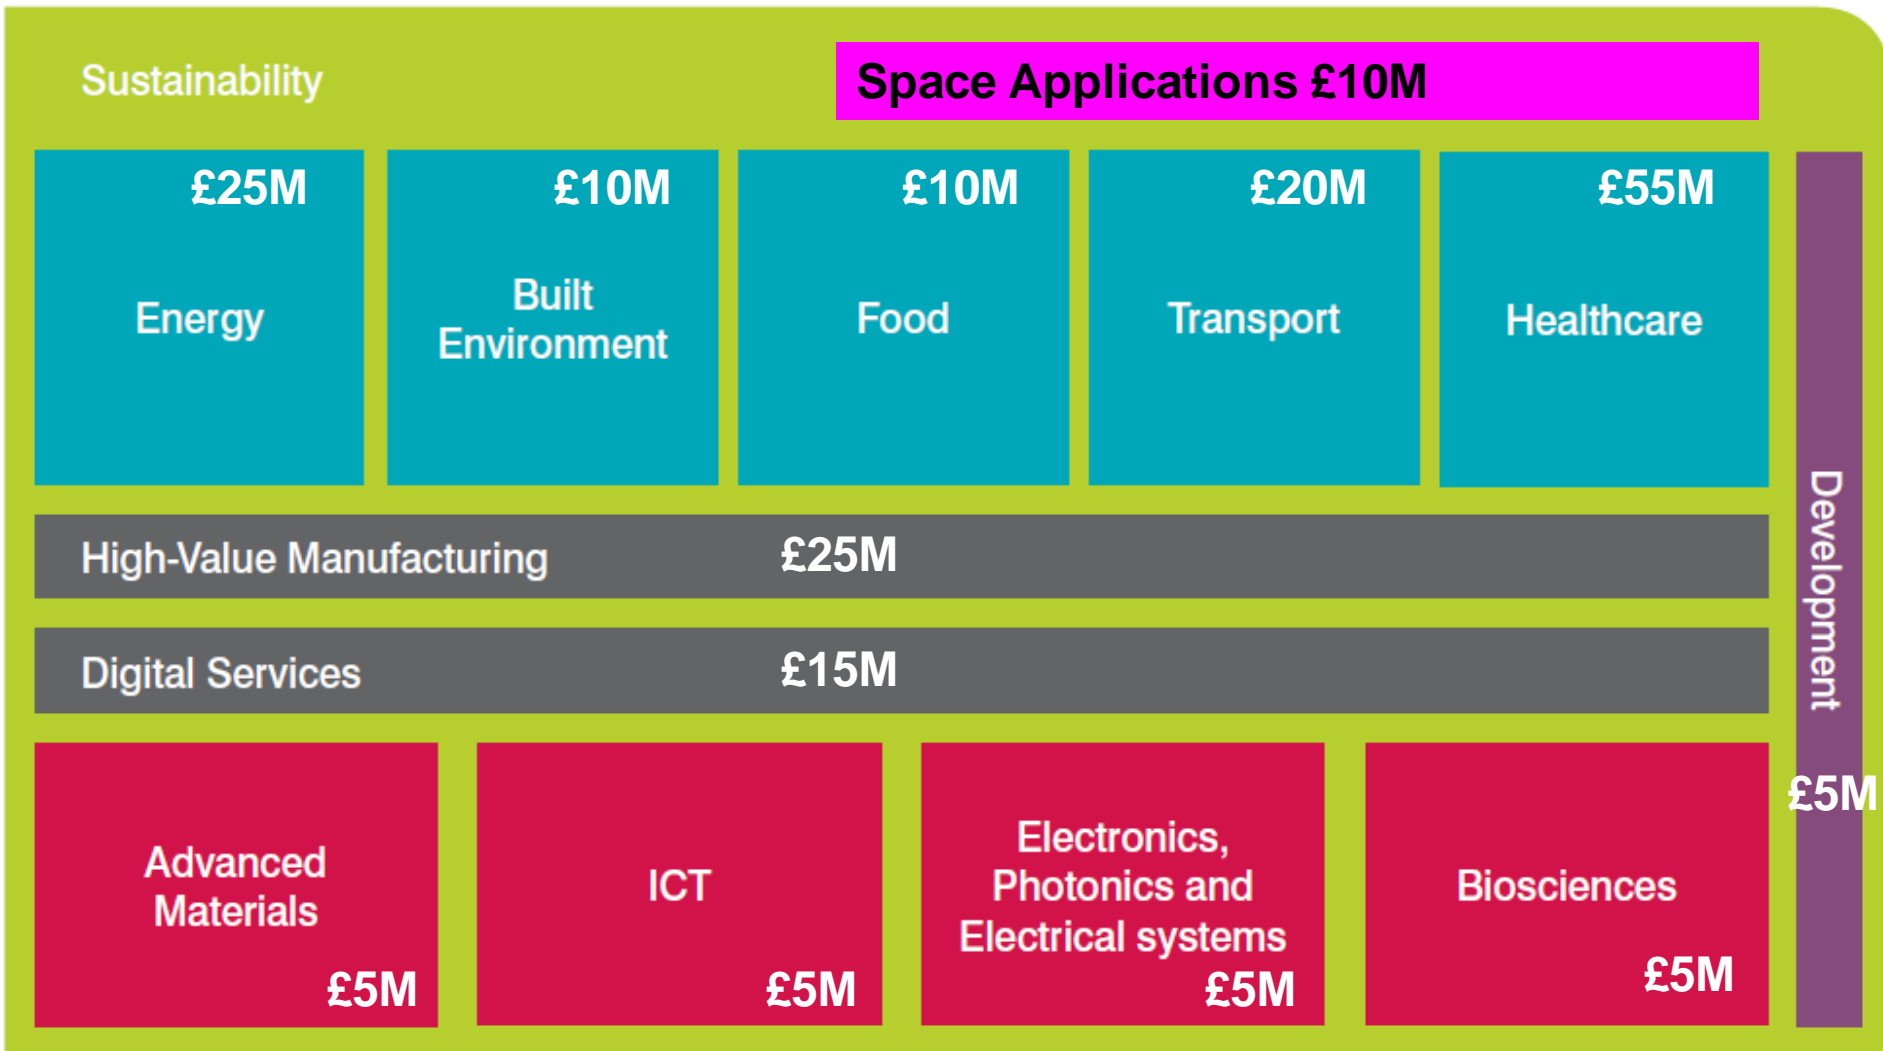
Sustainability

Space Applications £10M

£25M
Energy

£10M
Built Environment

£10M
Food

£20M
Transport

£55M
Healthcare

High-Value Manufacturing £25M

Digital Services £15M

Advanced Materials
£5M

ICT
£5M

Electronics, Photonics and Electrical systems
£5M

Biosciences
£5M

Development
£5M